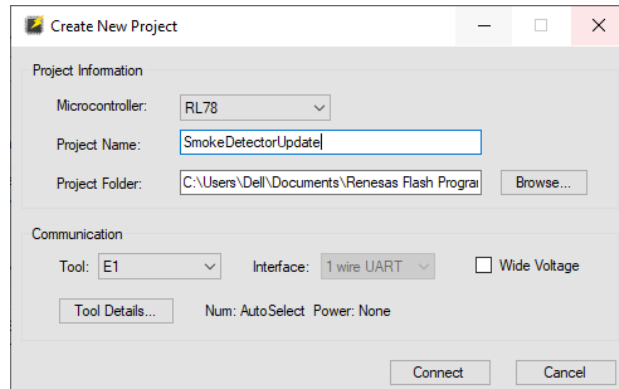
Create New Project

Project Information

Microcontroller: RL78

Project Name: SmokeDetectorUpdate

Project Folder: C:\Users\Dell\Documents\Renesas Flash Prograi

Browse...

Communication

Tool: E1

Interface: 1 wire UART

Wide Voltage

Tool Details...

Num: AutoSelect Power: None

Connect

Cancel